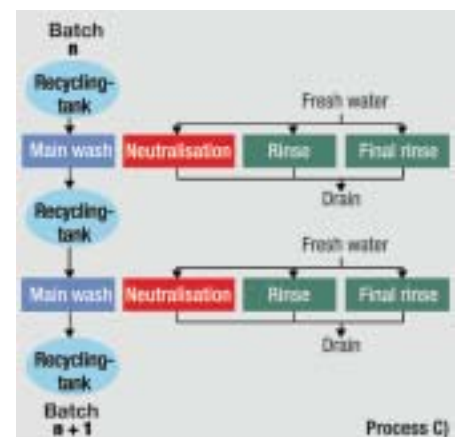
Batch
n

Recycling-tank

Main wash

Fresh water

Neutralisation

Rinse

Final rinse

Drain

Recycling-tank

Main wash

Fresh water

Neutralisation

Rinse

Final rinse

Drain

Recycling-tank

Batch
n + 1

Process C)